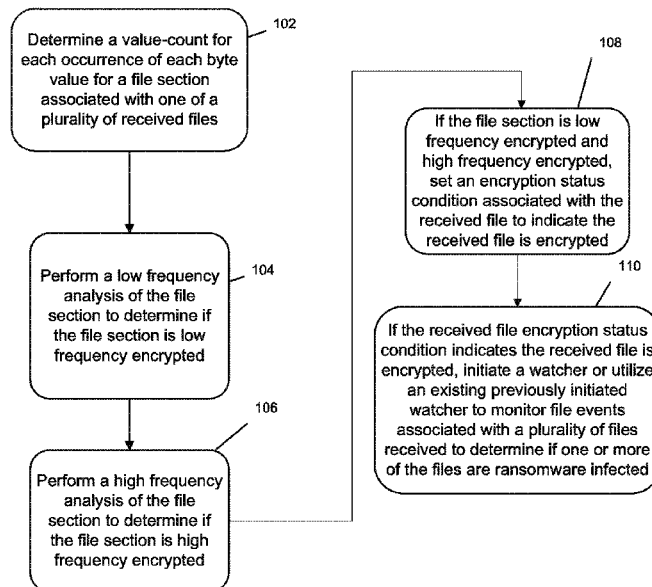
102

Determine a value-count for each occurrence of each byte value for a file section associated with one of a plurality of received files

104

Perform a low frequency analysis of the file section to determine if the file section is low frequency encrypted

106

Perform a high frequency analysis of the file section to determine if the file section is high frequency encrypted

108

If the file section is low frequency encrypted and high frequency encrypted, set an encryption status condition associated with the received file to indicate the received file is encrypted

110

If the received file encryption status condition indicates the received file is encrypted, initiate a watcher or utilize an existing previously initiated watcher to monitor file events associated with a plurality of files received to determine if one or more of the files are ransomware infected